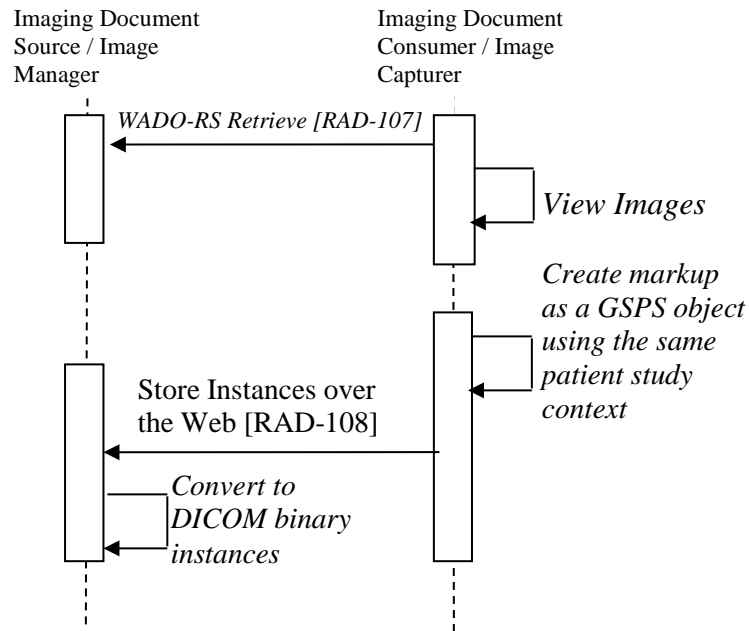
Imaging Document Source / Image Manager

Imaging Document Consumer / Image Capturer

WADO-RS Retrieve [RAD-107]

View Images

Create markup as a GSPS object using the same patient study context

Store Instances over the Web [RAD-108]

Convert to DICOM binary instances